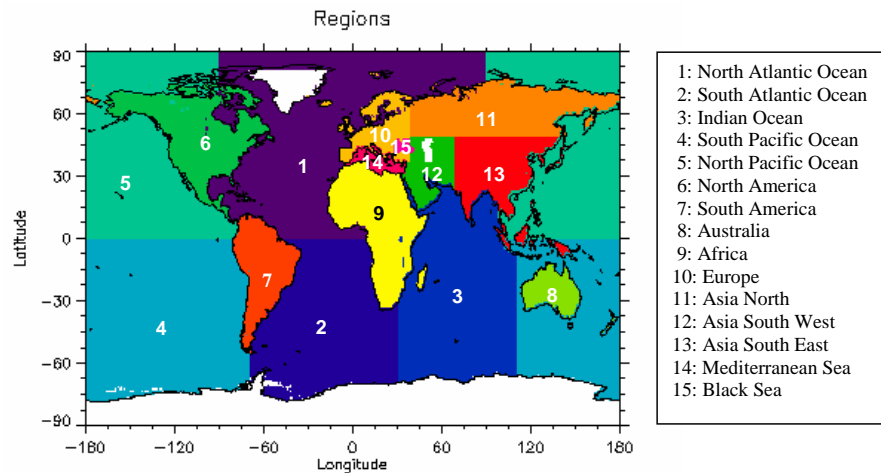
Regions

90
60
30
0
−30
−60
−90

Latitude

−180 −120 −60 0 60 120 180

Longitude

5
6
1
10
15
14
11
12
13
9
7
2
3
8
4

1: North Atlantic Ocean
2: South Atlantic Ocean
3: Indian Ocean
4: South Pacific Ocean
5: North Pacific Ocean
6: North America
7: South America
8: Australia
9: Africa
10: Europe
11: Asia North
12: Asia South West
13: Asia South East
14: Mediterranean Sea
15: Black Sea